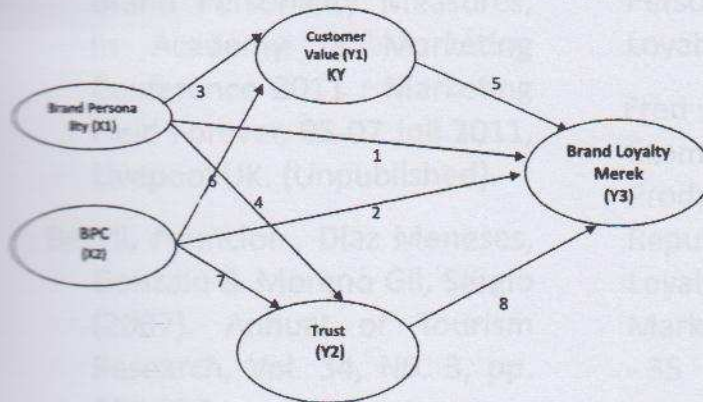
Brand Personality Measures, in Academy of Marketing Conference 2011: Marketing ... 07 (Jul 2011) Liverpool, UK (unpublished).

Bigné, ... Díaz Menesos, ... Moreno Gil, S. ... (2007), Annals of Tourism Research, Vol. 34, No. 3, pp.

Persona... Loyal...

Fred... Brand... Repu... Loyal... Mark... 35

Customer Value (Y1) KY

Brand Personality (X1)

BPC (X2)

Trust (Y2)

Brand Loyalty Merek (Y3)

3
5
1
6
4
2
7
8